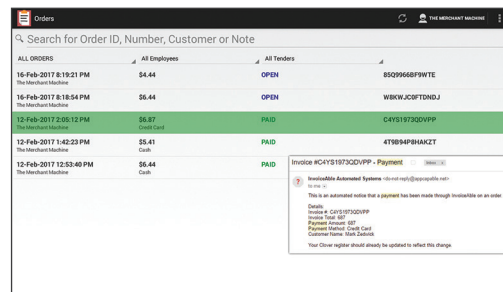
Orders

THE MERCHANT MACHINE

Search for Order ID, Number, Customer or Note

ALL ORDERS | All Employees | All Tenders

| | | | |
|---|---|---|---|
| 16-Feb-2017 8:19:21 PM The Merchant Machine | $4.44 | OPEN | 85Q9966BF9WTE |
| 16-Feb-2017 8:18:54 PM The Merchant Machine | $6.44 | OPEN | WBKWJC0FTDNDJ |
| 12-Feb-2017 2:05:12 PM The Merchant Machine | $6.87 Credit Card | PAID | C4YS1973QDVPP |
| 12-Feb-2017 1:42:23 PM The Merchant Machine | $5.41 Cash | PAID | 4T9B94P8HAKZT |
| 12-Feb-2017 12:53:40 PM The Merchant Machine | $6.44 Cash | PAID | |

Invoice #C4YS1973QDVPP - Payment Inbox x

InvoiceAble Automated Systems <do-not-reply@appcepable.net>
to me

This is an automated notice that a payment has been made through InvoiceAble on an order.

Details:
Invoice #: C4YS1973QDVPP
Invoice Total: 687
Payment Amount: 687
Payment Method: Credit Card
Customer Name: Mark Zedeck

Your Clover register should already be updated to reflect this change.